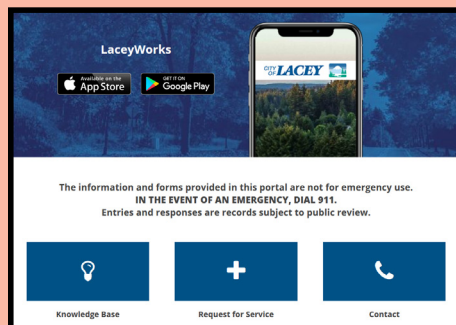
LaceyWorks

Available on the App Store

GET IT ON Google Play

CITY OF LACEY

The information and forms provided in this portal are not for emergency use.
IN THE EVENT OF AN EMERGENCY, DIAL 911.
Entries and responses are records subject to public review.

Knowledge Base

Request for Service

Contact